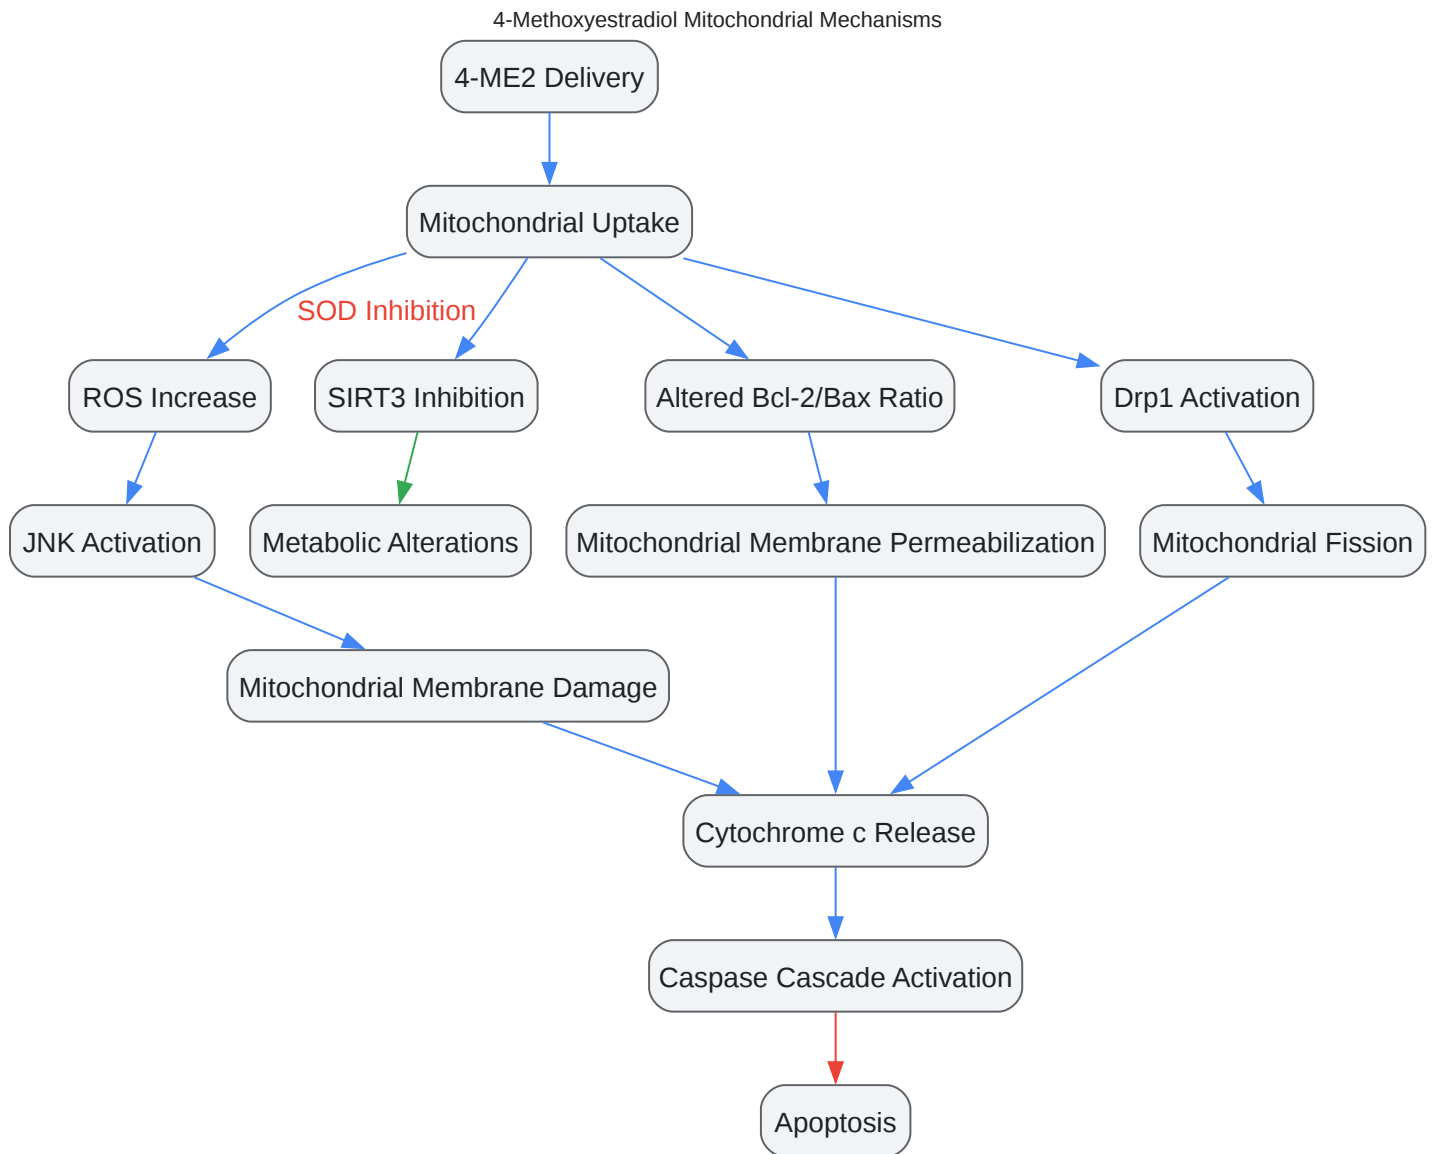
4-Methoxyestradiol Mitochondrial Mechanisms

4-ME2 Delivery

Mitochondrial Uptake

SOD Inhibition

ROS Increase

SIRT3 Inhibition

Altered Bcl-2/Bax Ratio

Drp1 Activation

JNK Activation

Metabolic Alterations

Mitochondrial Membrane Permeabilization

Mitochondrial Fission

Mitochondrial Membrane Damage

Cytochrome c Release

Caspase Cascade Activation

Apoptosis